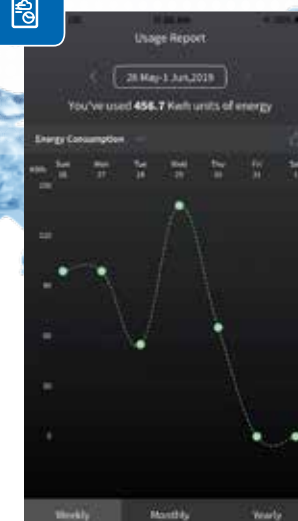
Usage Report

26 May-1 Jun,2019

You've used 456.7 Kwh units of energy

Energy Consumption

KWh

Sun 26

Mon 27

Tue 28

Wed 29

Thu 30

Fri 31

Sat 1

150

120

90

60

30

0

Weekly

Monthly

Yearly